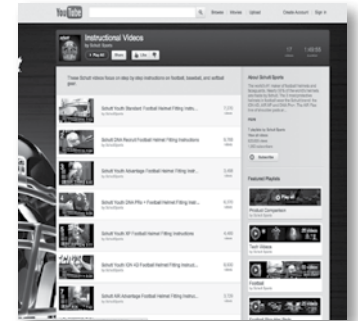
YouTube Browse Movies Upload Create Account Sign In

Instructional Videos
by Schutt Sports
Play All Share

17 videos

These Schutt videos focus on step by step instructions on football, baseball, and softball gear.

Schutt Youth Standard Football Helmet Fitting Instru...
by SchuttSports

Schutt DNA Recruit Football Helmet Fitting Instructions
by SchuttSports

Schutt Youth Advantage Football Helmet Fitting Instr...
by SchuttSports

Schutt Youth DNA Pro + Football Helmet Fitting Instr...
by SchuttSports

Schutt Youth XP Football Helmet Fitting Instructions
by SchuttSports

Schutt Youth ION 4D Football Helmet Fitting Instruc...
by SchuttSports

Schutt AiR Advantage Football Helmet Fitting Instruc...
by SchuttSports

About Schutt Sports

Subscribe

Featured Playlists

Product Comparison
by Schutt Sports

Tech Videos
by Schutt Sports

Football
by Schutt Sports